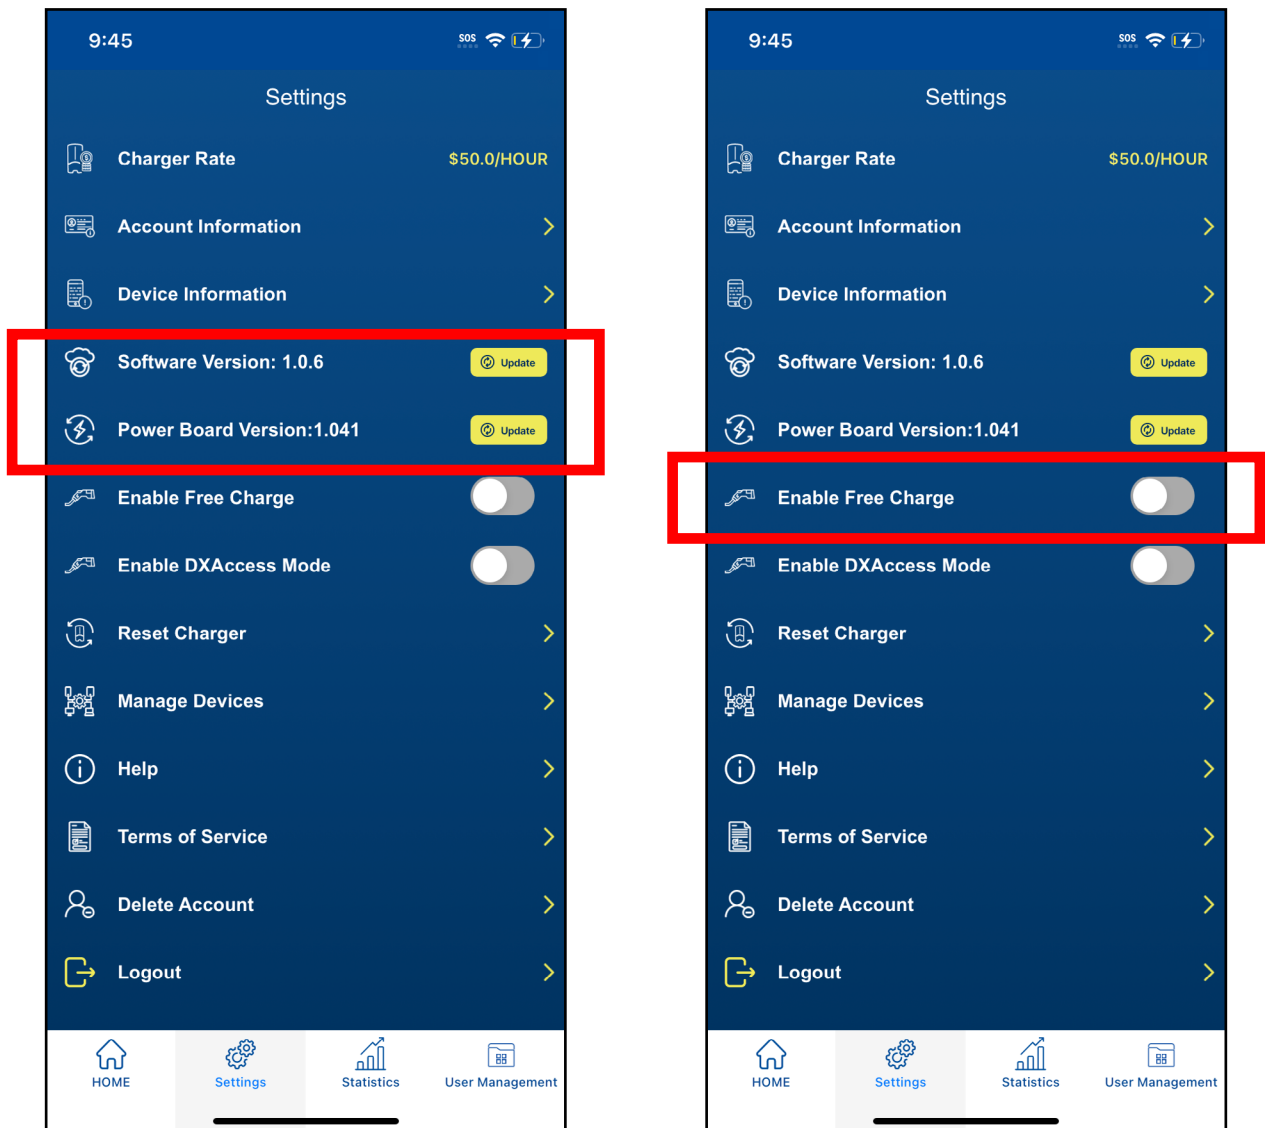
9:45

SOS

Settings

Charger Rate $50.0/HOUR

Account Information

Device Information

Software Version: 1.0.6 Update

Power Board Version:1.041 Update

Enable Free Charge

Enable DXAccess Mode

Reset Charger

Manage Devices

Help

Terms of Service

Delete Account

Logout

HOME Settings Statistics User Management

9:45

SOS

Settings

Charger Rate $50.0/HOUR

Account Information

Device Information

Software Version: 1.0.6 Update

Power Board Version:1.041 Update

Enable Free Charge

Enable DXAccess Mode

Reset Charger

Manage Devices

Help

Terms of Service

Delete Account

Logout

HOME Settings Statistics User Management